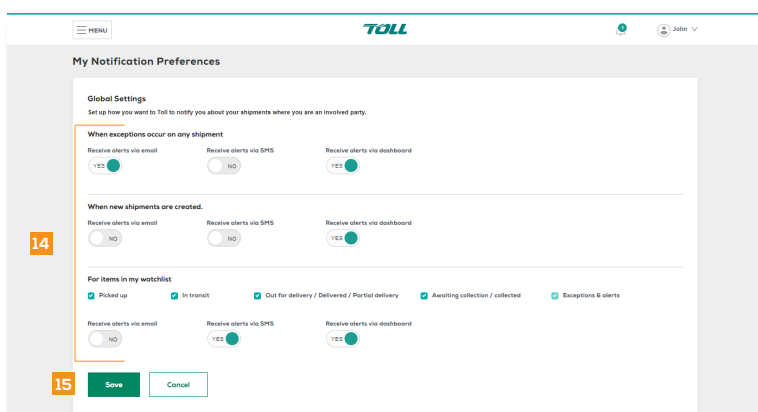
MENU

TOLL

1

John

My Notification Preferences

Global Settings
Set up how you want to Toll to notify you about your shipments where you are an involved party.

14

When exceptions occur on any shipment

Receive alerts via email
YES

Receive alerts via SMS
NO

Receive alerts via dashboard
YES

When new shipments are created.

Receive alerts via email
NO

Receive alerts via SMS
NO

Receive alerts via dashboard
YES

For items in my watchlist

Picked up

In transit

Out for delivery / Delivered / Partial delivery

Awaiting collection / collected

Exceptions & alerts

Receive alerts via email
NO

Receive alerts via SMS
YES

Receive alerts via dashboard
YES

15

Save

Cancel